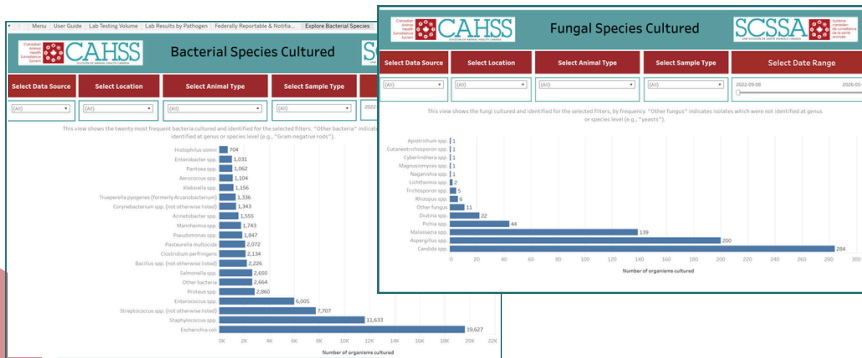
Menu | User Guide | Lab Testing Volume | Lab Results by Pathogen | Federally Reportable & Notifia... | Explore Bacterial Species

CAHSS

Bacterial Species Cultured

Select Data Source | Select Location | Select Animal Type | Select Sample Type

(All) | (All) | (All) | (All)

This view shows the twenty most frequent bacteria cultured and identified for the selected filters. "Other bacteria" indicate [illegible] identified at genus or species level (e.g., "Gram-negative rods").

| Species | Count |
|---|---|
| Histophilus somni | 704 |
| Enterobacter spp. | 1,031 |
| Pantoea spp. | 1,062 |
| Aerococcus spp. | 1,104 |
| Klebsiella spp. | 1,156 |
| Trueperella pyogenes (formerly Arcanobacterium) | 1,336 |
| Corynebacterium spp. (not otherwise listed) | 1,343 |
| Acinetobacter spp. | 1,555 |
| Mannheimia spp. | 1,743 |
| Pseudomonas spp. | 1,847 |
| Pasteurella multocida | 2,072 |
| Clostridium perfringens | 2,134 |
| Bacillus spp. (not otherwise listed) | 2,226 |
| Salmonella spp. | 2,650 |
| Other bacteria | 2,664 |
| Proteus spp. | 2,960 |
| Enterococcus spp. | 6,005 |
| Streptococcus spp. (not otherwise listed) | 7,707 |
| Staphylococcus spp. | 11,633 |
| Escherichia coli | 19,627 |

0K 2K 4K 6K 8K 10K 12K 14K 16K 18K 20K 22K
Number of organisms cultured

CAHSS

Fungal Species Cultured

SCSSA

Select Data Source | Select Location | Select Animal Type | Select Sample Type | Select Date Range

(All) | (All) | (All) | (All) | 2022-09-08 2026-0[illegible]

This view shows the fungi cultured and identified for the selected filters, by frequency. "Other fungus" indicates isolates which were not identified at genus or species level (e.g., "yeasts").

| Species | Count |
|---|---|
| Apiotrichum spp. | 1 |
| Cutaneotrichosporon spp. | 1 |
| Cyberlindnera spp. | 1 |
| Magnusiomyces spp. | 1 |
| Naganishia spp. | 1 |
| Lichtheimia spp. | 2 |
| Trichosporon spp. | 5 |
| Rhizopus spp. | 6 |
| Other fungus | 11 |
| Diutina spp. | 22 |
| Pichia spp. | 44 |
| Malassezia spp. | 139 |
| Aspergillus spp. | 200 |
| Candida spp. | 284 |

0 20 40 60 80 100 120 140 160 180 200 220 240 260 280
Number of organisms cultured